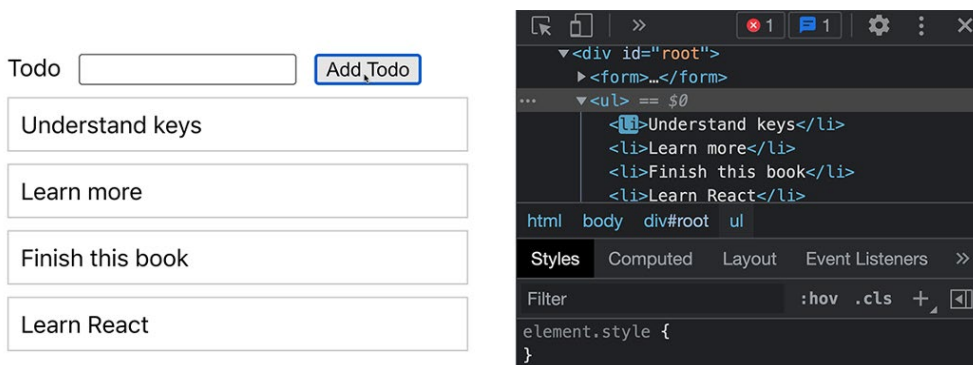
Todo Add Todo

Understand keys

Learn more

Finish this book

Learn React

» 1 1

▼<div id="root">
▶<form>…</form>
▼<ul> == $0
<li>Understand keys</li>
<li>Learn more</li>
<li>Finish this book</li>
<li>Learn React</li>

html body div#root ul

Styles Computed Layout Event Listeners »

Filter :hov .cls +

element.style {
}